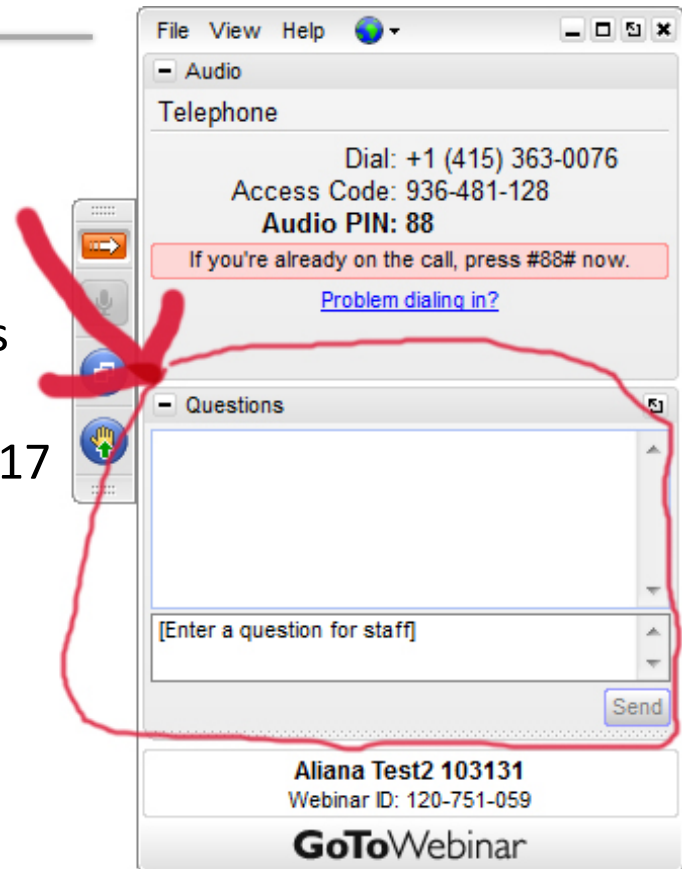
s

17

File View Help

Audio

Telephone

Dial: +1 (415) 363-0076
Access Code: 936-481-128
**Audio PIN: 88**

If you're already on the call, press #88# now.

Problem dialing in?

Questions

[Enter a question for staff]

Send

**Aliana Test2 103131**
Webinar ID: 120-751-059

GoToWebinar